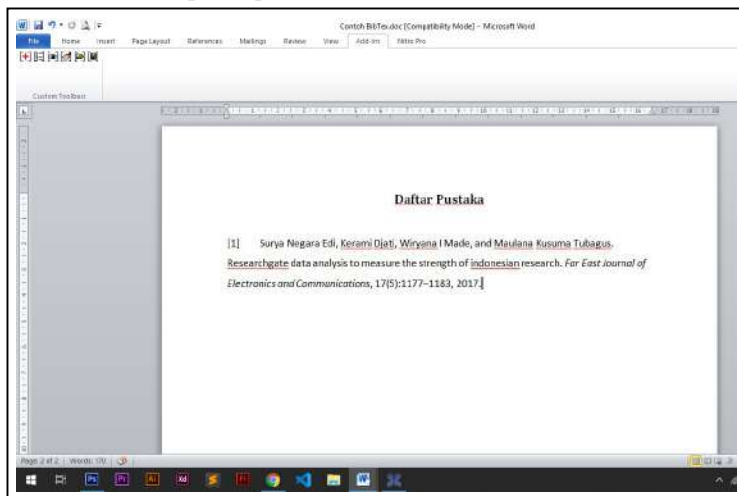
Contoh BibTex.doc [Compatibility Mode] - Microsoft Word

File Home Insert Page Layout References Mailings Review View Add-Ins Nitro Pro

Custom Toolbars

Daftar Pustaka

[1] Surya Negara Edi, Kerami Djati, Wiryana I Made, and Maulana Kusuma Tubagus. Researchgate data analysis to measure the strength of indonesian research. *Far East Journal of Electronics and Communications*, 17(5):1177–1183, 2017.

Page: 2 of 2 | Words: 170 |